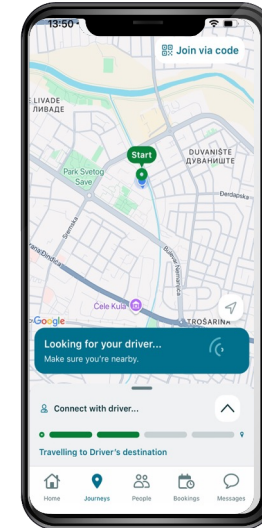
13:50
Join via code
LIVADE
ЛИВАДЕ
Start
DUVANIŠTE
ДУВАНИШТЕ
Đerdapska
Park Svetog Save
Svetosavska
Bulevar Nemanjića
Ćele Kula
Google
TROŠARINA
Looking for your driver...
Make sure you're nearby.
Connect with driver...
Travelling to Driver's destination
Home
Journeys
People
Bookings
Messages